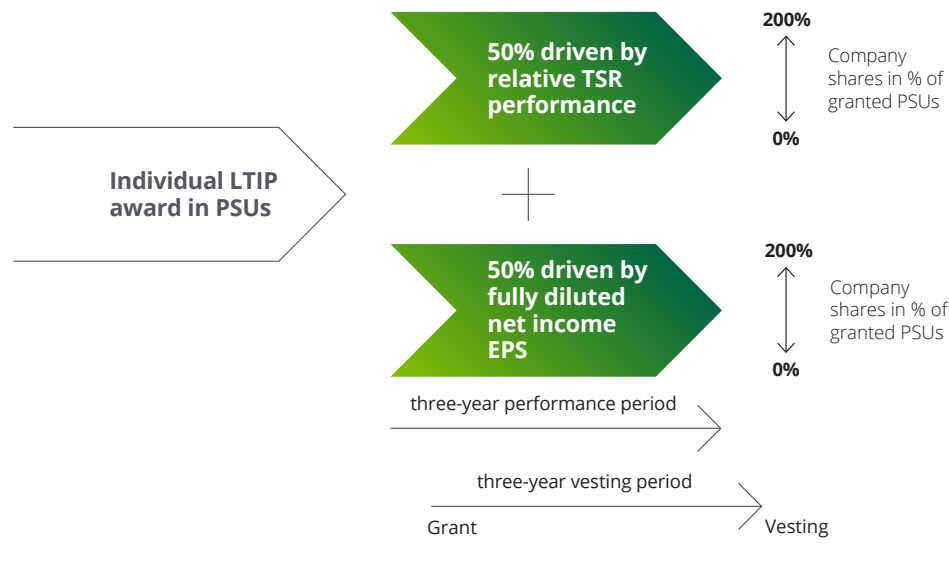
Individual LTIP award in PSUs

50% driven by relative TSR performance

200%

Company shares in % of granted PSUs

0%

50% driven by fully diluted net income EPS

200%

Company shares in % of granted PSUs

0%

three-year performance period

three-year vesting period

Grant

Vesting